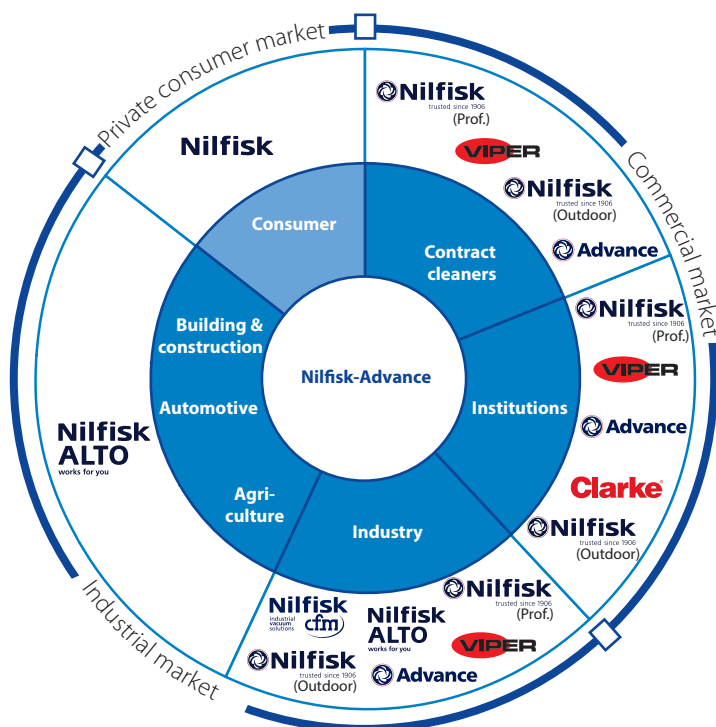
Private consumer market

Nilfisk

Nilfisk
trusted since 1906
(Prof.)

VIPER

Nilfisk
trusted since 1906
(Outdoor)

Advance

Commercial market

Consumer

Contract cleaners

Building & construction

Nilfisk-Advance

Automotive

Institutions

Agri-culture

Industry

Nilfisk
trusted since 1906
(Prof.)

VIPER

Advance

Clarke

Nilfisk
trusted since 1906
(Outdoor)

Nilfisk ALTO
works for you

Nilfisk
trusted since 1906
(Prof.)

Nilfisk
industrial vacuum solutions
cfm

Nilfisk ALTO
works for you

VIPER

Nilfisk
trusted since 1906
(Outdoor)

Advance

Industrial market